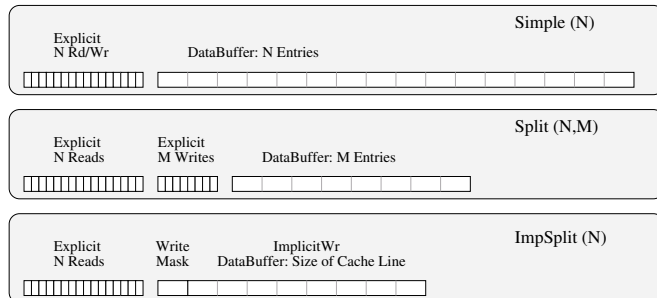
Simple (N)

Explicit
N Rd/Wr

DataBuffer: N Entries

Split (N,M)

Explicit
N Reads

Explicit
M Writes

DataBuffer: M Entries

ImpSplit (N)

Explicit
N Reads

Write
Mask

ImplicitWr
DataBuffer: Size of Cache Line